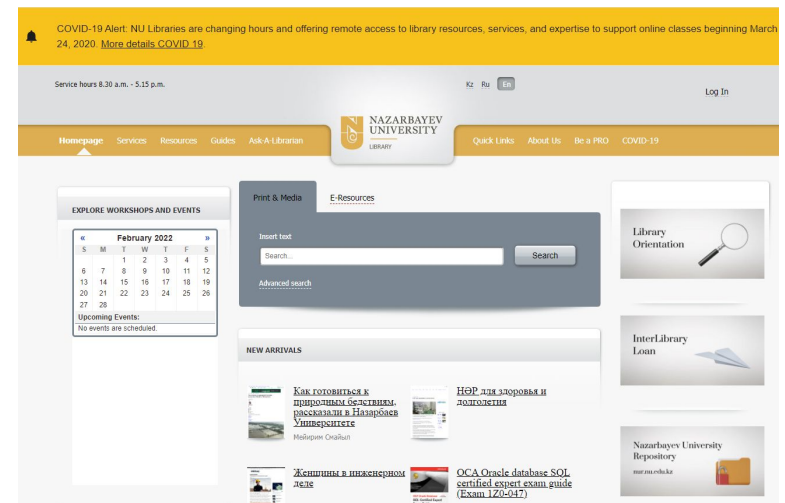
COVID-19 Alert: NU Libraries are changing hours and offering remote access to library resources, services, and expertise to support online classes beginning March 24, 2020. More details COVID 19.

Service hours 8.30 a.m. - 5.15 p.m.

Kz Ru En

Log In

NAZARBAYEV UNIVERSITY LIBRARY

Homepage Services Resources Guides Ask-A-Librarian

Quick Links About Us Be a PRO COVID-19

EXPLORE WORKSHOPS AND EVENTS

| « | | February 2022 | | | | » |
|---|---|---|---|---|---|---|
| S | M | T | W | T | F | S |
| | | 1 | 2 | 3 | 4 | 5 |
| 6 | 7 | 8 | 9 | 10 | 11 | 12 |
| 13 | 14 | 15 | 16 | 17 | 18 | 19 |
| 20 | 21 | 22 | 23 | 24 | 25 | 26 |
| 27 | 28 | | | | | |

Upcoming Events:
No events are scheduled.

Print & Media E-Resources

Insert text

Search...

Search

Advanced search

NEW ARRIVALS

Как готовиться к природным бедствиям, рассказали в Назарбаев Университете

Мейирим Смайыл

НӘР для здоровья и долголетия

Женщины в инженерном деле

OCA Oracle database SQL certified expert exam guide (Exam 1Z0-047)

Library Orientation

InterLibrary Loan

Nazarbayev University Repository

nur.nu.edu.kz